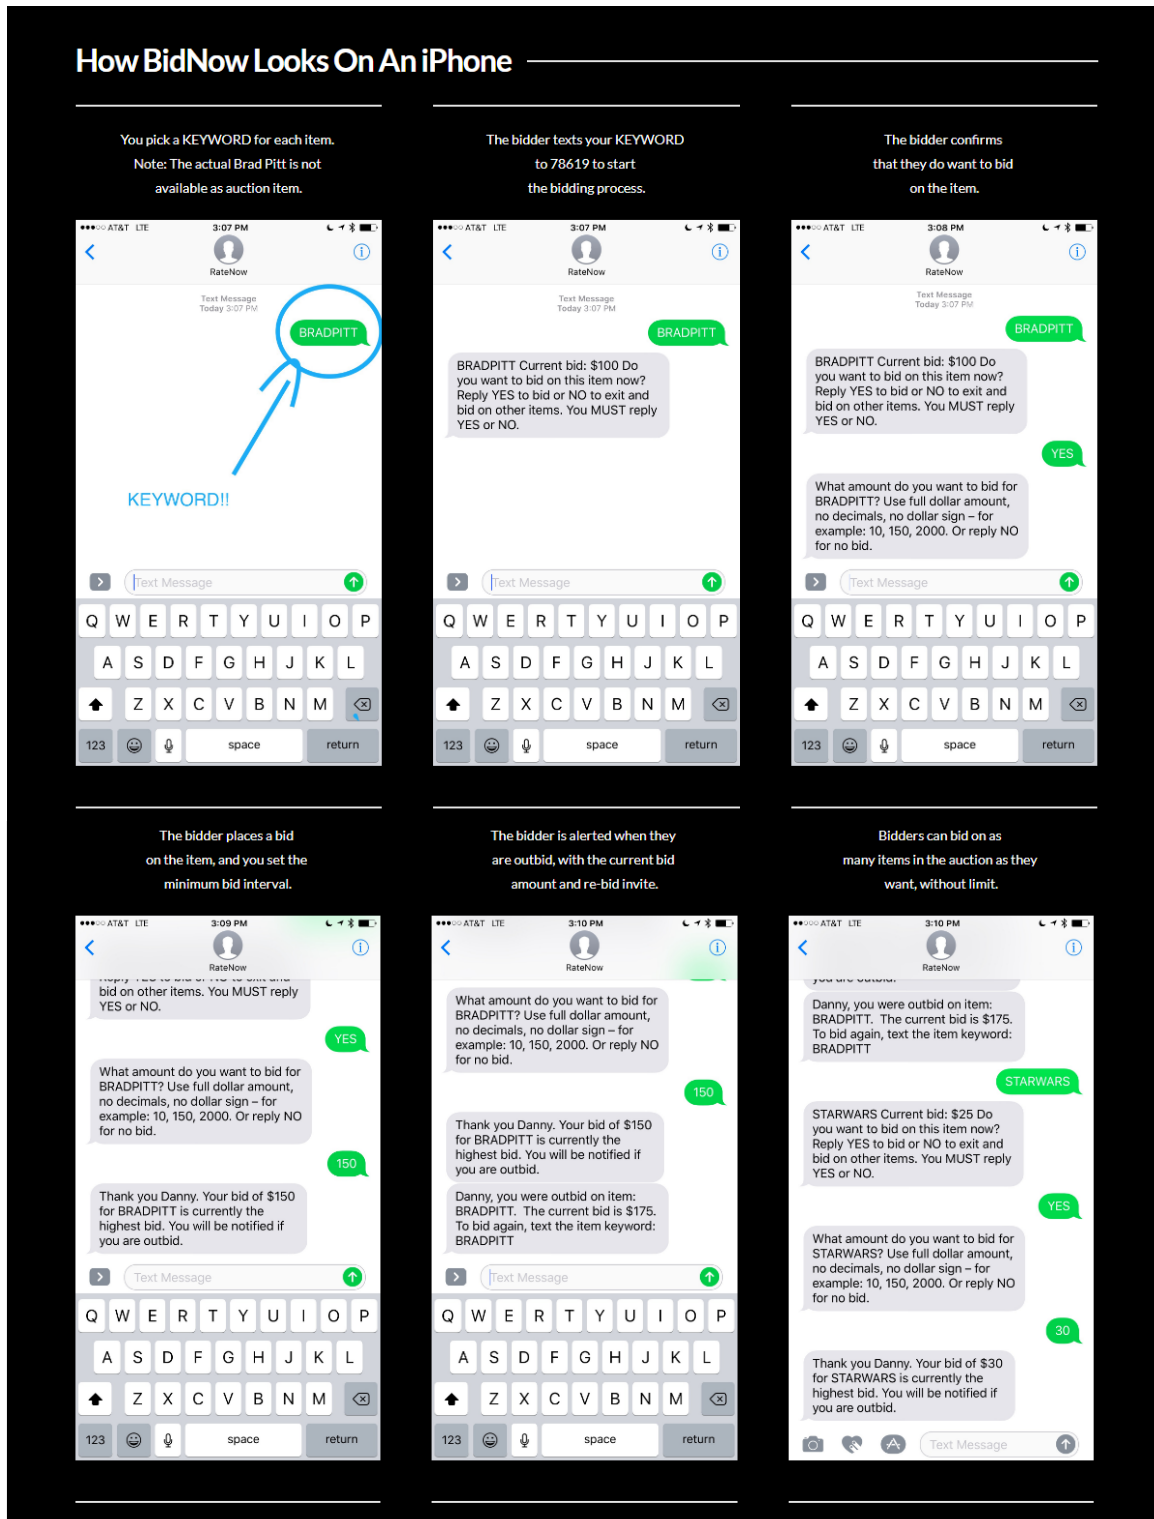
How BidNow Looks On An iPhone

You pick a KEYWORD for each item. Note: The actual Brad Pitt is not available as auction item.

●●●○○ AT&T LTE 3:07 PM

RateNow

Text Message
Today 3:07 PM

BRADPITT

KEYWORD!!

Text Message

Q W E R T Y U I O P
A S D F G H J K L
Z X C V B N M
123 space return

The bidder texts your KEYWORD to 78619 to start the bidding process.

●●●○○ AT&T LTE 3:07 PM

RateNow

Text Message
Today 3:07 PM

BRADPITT

BRADPITT Current bid: $100 Do you want to bid on this item now? Reply YES to bid or NO to exit and bid on other items. You MUST reply YES or NO.

Text Message

Q W E R T Y U I O P
A S D F G H J K L
Z X C V B N M
123 space return

The bidder confirms that they do want to bid on the item.

●●●○○ AT&T LTE 3:08 PM

RateNow

Text Message
Today 3:07 PM

BRADPITT

BRADPITT Current bid: $100 Do you want to bid on this item now? Reply YES to bid or NO to exit and bid on other items. You MUST reply YES or NO.

YES

What amount do you want to bid for BRADPITT? Use full dollar amount, no decimals, no dollar sign – for example: 10, 150, 2000. Or reply NO for no bid.

Text Message

Q W E R T Y U I O P
A S D F G H J K L
Z X C V B N M
123 space return

The bidder places a bid on the item, and you set the minimum bid interval.

●●●○○ AT&T LTE 3:09 PM

RateNow

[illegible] bid on other items. You MUST reply YES or NO.

YES

What amount do you want to bid for BRADPITT? Use full dollar amount, no decimals, no dollar sign – for example: 10, 150, 2000. Or reply NO for no bid.

150

Thank you Danny. Your bid of $150 for BRADPITT is currently the highest bid. You will be notified if you are outbid.

Text Message

Q W E R T Y U I O P
A S D F G H J K L
Z X C V B N M
123 space return

The bidder is alerted when they are outbid, with the current bid amount and re-bid invite.

●●●○○ AT&T LTE 3:10 PM

RateNow

What amount do you want to bid for BRADPITT? Use full dollar amount, no decimals, no dollar sign – for example: 10, 150, 2000. Or reply NO for no bid.

150

Thank you Danny. Your bid of $150 for BRADPITT is currently the highest bid. You will be notified if you are outbid.

Danny, you were outbid on item: BRADPITT. The current bid is $175. To bid again, text the item keyword: BRADPITT

Text Message

Q W E R T Y U I O P
A S D F G H J K L
Z X C V B N M
123 space return

Bidders can bid on as many items in the auction as they want, without limit.

●●●○○ AT&T LTE 3:10 PM

RateNow

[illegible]

Danny, you were outbid on item: BRADPITT. The current bid is $175. To bid again, text the item keyword: BRADPITT

STARWARS

STARWARS Current bid: $25 Do you want to bid on this item now? Reply YES to bid or NO to exit and bid on other items. You MUST reply YES or NO.

YES

What amount do you want to bid for STARWARS? Use full dollar amount, no decimals, no dollar sign – for example: 10, 150, 2000. Or reply NO for no bid.

30

Thank you Danny. Your bid of $30 for STARWARS is currently the highest bid. You will be notified if you are outbid.

Text Message